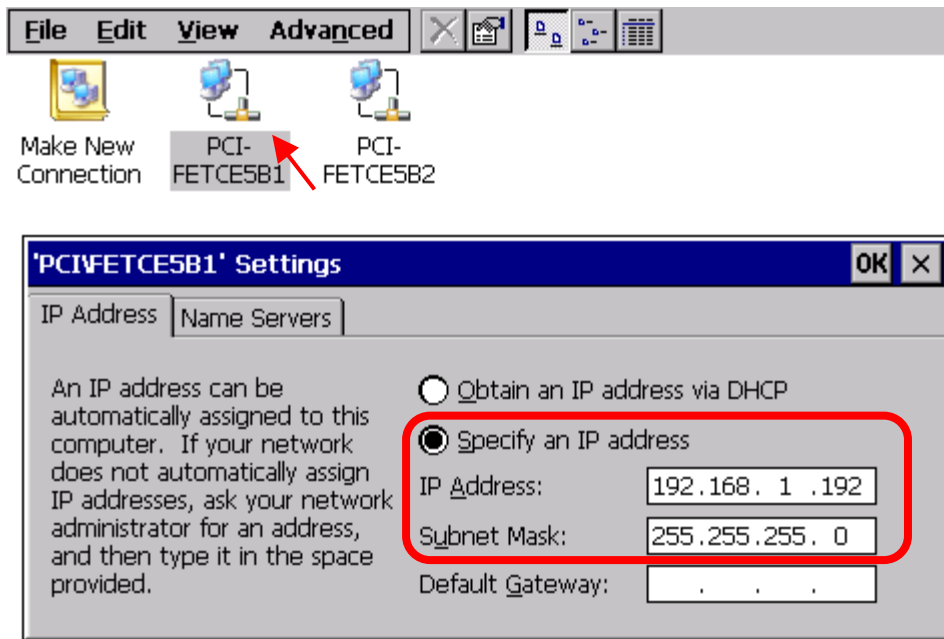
File Edit View Advanced

Make New Connection

PCI-FETCE5B1

PCI-FETCE5B2

'PCI\FETCE5B1' Settings

OK ×

IP Address

Name Servers

An IP address can be automatically assigned to this computer. If your network does not automatically assign IP addresses, ask your network administrator for an address, and then type it in the space provided.

Obtain an IP address via DHCP

Specify an IP address

IP Address: 192.168. 1 .192

Subnet Mask: 255.255.255. 0

Default Gateway: . . .